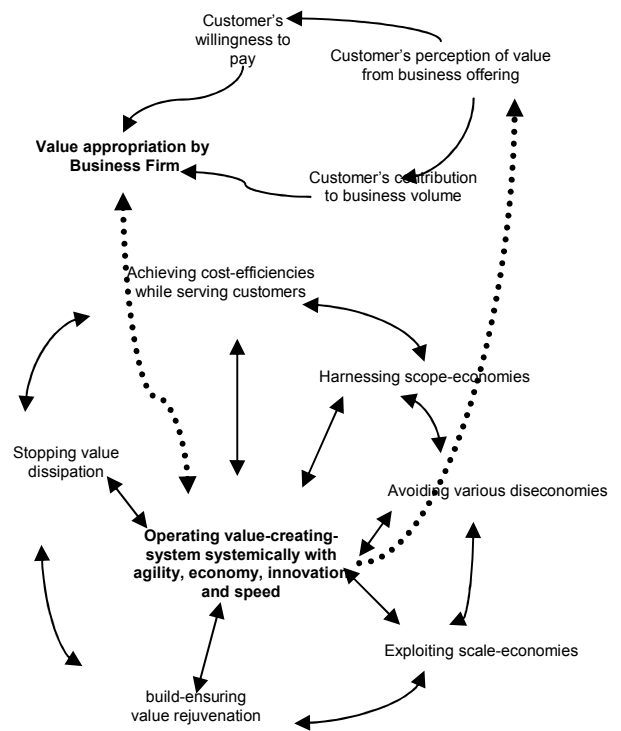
Customer's willingness to pay

Customer's perception of value from business offering

Value appropriation by Business Firm

Customer's contribution to business volume

Achieving cost-efficiencies while serving customers

Harnessing scope-economies

Stopping value dissipation

Avoiding various diseconomies

Operating value-creating-system systemically with agility, economy, innovation and speed

Exploiting scale-economies

build-ensuring value rejuvenation